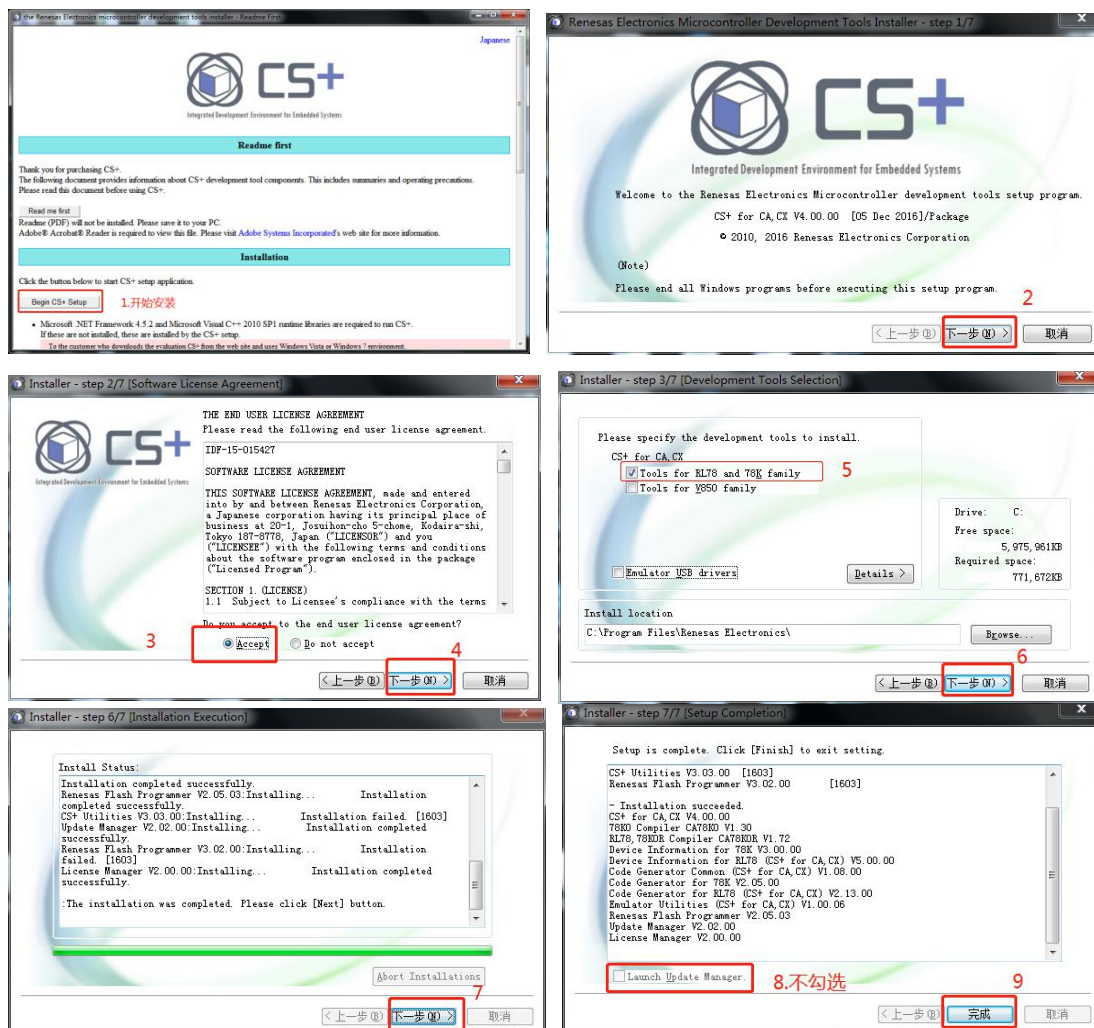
the Renesas Electronics microcontroller development tools installer - Readme First

Japanese

CS+
Integrated Development Environment for Embedded Systems

Readme first

Thank you for purchasing CS+.
The following document provides information about CS+ development tool components. This includes summaries and operating precautions.
Please read this document before using CS+.

Read me first
Readme (PDF) will not be installed. Please save it to your PC.
Adobe® Acrobat® Reader is required to view this file. Please visit Adobe Systems Incorporated's web site for more information.

Installation

Click the button below to start CS+ setup application.

Begin CS+ Setup 1.开始安装

• Microsoft .NET Framework 4.5.2 and Microsoft Visual C++ 2010 SP1 runtime libraries are required to run CS+.
If these are not installed, these are installed by the CS+ setup.
To the customer who downloads the evaluation CS+ from the web site and uses Windows Vista or Windows 7 environment.

Renesas Electronics Microcontroller Development Tools Installer - step 1/7

CS+
Integrated Development Environment for Embedded Systems

Welcome to the Renesas Electronics Microcontroller development tools setup program.
CS+ for CA,CX V4.00.00 [05 Dec 2016]/Package
© 2010, 2016 Renesas Electronics Corporation

(Note)
Please end all Windows programs before executing this setup program.

2

< 上一步(B) 下一步(N) > 取消

Installer - step 2/7 [Software License Agreement]

CS+
Integrated Development Environment for Embedded Systems

THE END USER LICENSE AGREEMENT
Please read the following end user license agreement.

IDF-15-015427

SOFTWARE LICENSE AGREEMENT

THIS SOFTWARE LICENSE AGREEMENT, made and entered into by and between Renesas Electronics Corporation, a Japanese corporation having its principal place of business at 20-1, Josuihon-cho 5-chome, Kodaira-shi, Tokyo 187-8778, Japan ("LICENSOR") and you ("LICENSEE") with the following terms and conditions about the software program enclosed in the package ("Licensed Program").

SECTION 1. (LICENSE)
1.1 Subject to Licensee's compliance with the terms

Do you accept to the end user license agreement?
3 Accept Do not accept 4

< 上一步(B) 下一步(N) > 取消

Installer - step 3/7 [Development Tools Selection]

Please specify the development tools to install.
CS+ for CA,CX
Tools for RL78 and 78K family 5
Tools for V850 family

Drive: C:
Free space: 5,975,961KB
Required space: 771,672KB

Emulator USB drivers Details >

Install location
C:\Program Files\Renesas Electronics\ Browse...

6
< 上一步(B) 下一步(N) > 取消

Installer - step 6/7 [Installation Execution]

Install Status:
Installation completed successfully.
Renesas Flash Programmer V2.05.03:Installing... Installation completed successfully.
CS+ Utilities V3.03.00:Installing... Installation failed. [1603]
Update Manager V2.02.00:Installing... Installation completed successfully.
Renesas Flash Programmer V3.02.00:Installing... Installation failed. [1603]
License Manager V2.00.00:Installing... Installation completed successfully.

:The installation was completed. Please click [Next] button.

Abort Installations
7
< 上一步(B) 下一步(N) > 取消

Installer - step 7/7 [Setup Completion]

Setup is complete. Click [Finish] to exit setting.

CS+ Utilities V3.03.00 [1603]
Renesas Flash Programmer V3.02.00 [1603]

- Installation succeeded.
CS+ for CA,CX V4.00.00
78K0 Compiler CA78K0 V1.30
RL78,78K0R Compiler CA78K0R V1.72
Device Information for 78K V3.00.00
Device Information for RL78 (CS+ for CA,CX) V5.00.00
Code Generator Common (CS+ for CA,CX) V1.08.00
Code Generator for 78K V2.05.00
Code Generator for RL78 (CS+ for CA,CX) V2.13.00
Emulator Utilities (CS+ for CA,CX) V1.00.06
Renesas Flash Programmer V2.05.03
Update Manager V2.02.00
License Manager V2.00.00

Launch Update Manager. 8.不勾选 9

< 上一步(B) 完成 取消